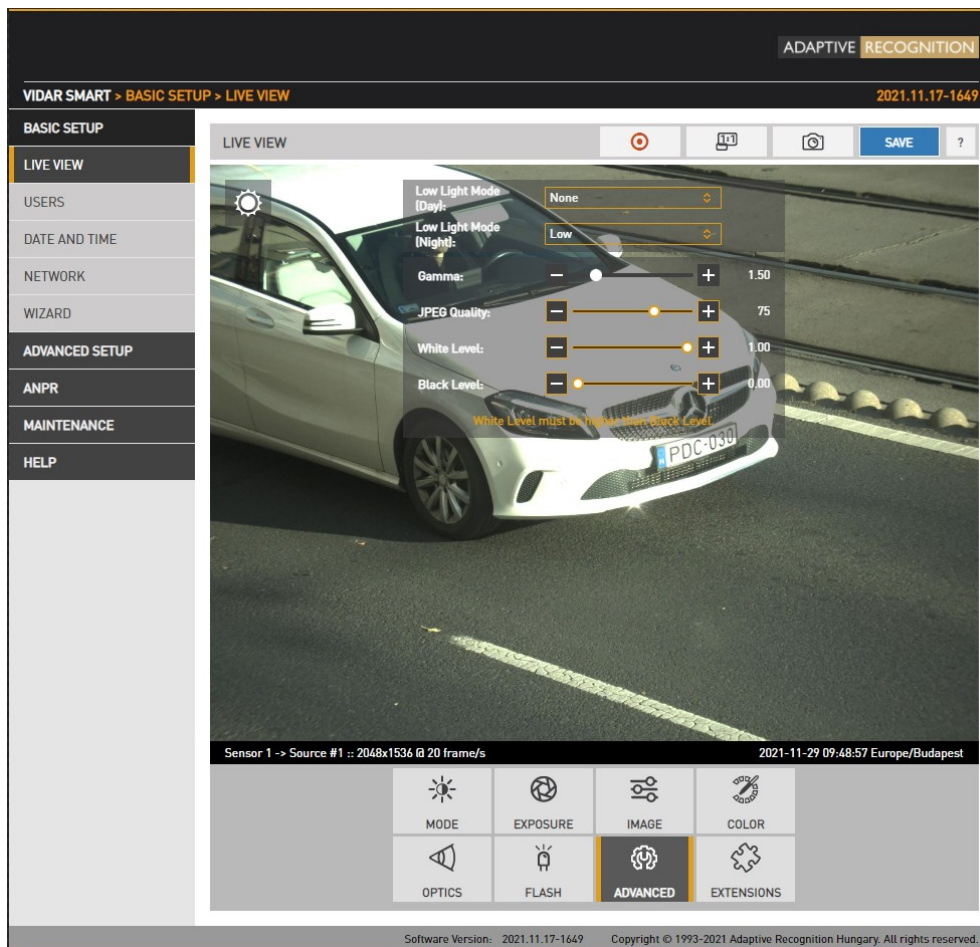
ADAPTIVE RECOGNITION

VIDAR SMART > BASIC SETUP > LIVE VIEW

2021.11.17-1649

BASIC SETUP

LIVE VIEW

USERS

DATE AND TIME

NETWORK

WIZARD

ADVANCED SETUP

ANPR

MAINTENANCE

HELP

LIVE VIEW

1:1

SAVE

?

Low Light Mode (Day):

None

Low Light Mode (Night):

Low

Gamma:

1.50

JPEG Quality:

75

White Level:

1.00

Black Level:

0.00

White Level must be higher than Black Level

PDC-030

Sensor 1 -> Source #1 :: 2048x1536 @ 20 frame/s

2021-11-29 09:48:57 Europe/Budapest

MODE

EXPOSURE

IMAGE

COLOR

OPTICS

FLASH

ADVANCED

EXTENSIONS

Software Version: 2021.11.17-1649 Copyright © 1993-2021 Adaptive Recognition Hungary. All rights reserved